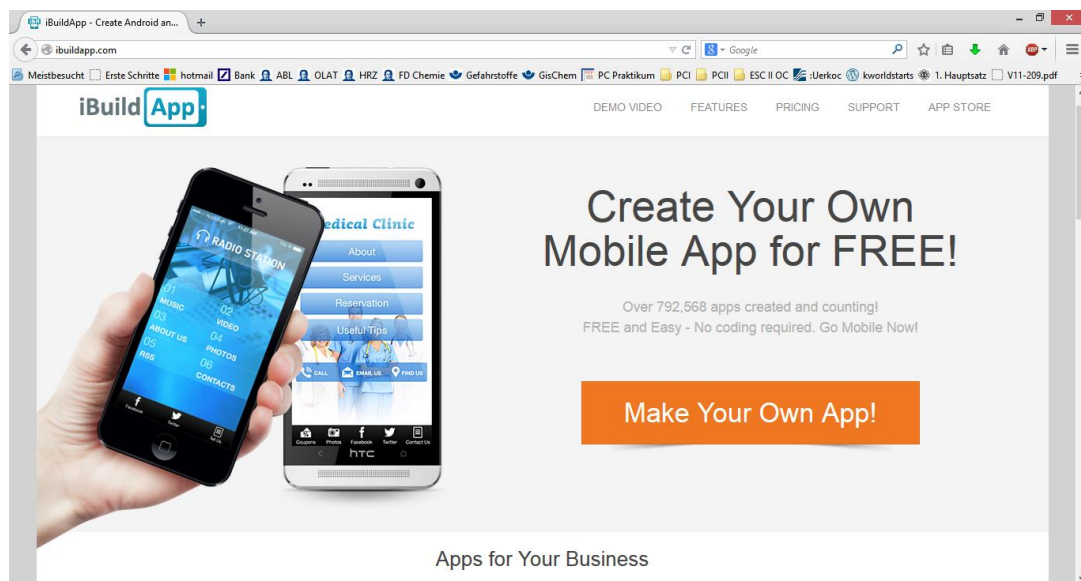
iBuildApp - Create Android an... +

ibuildapp.com

Google

Meistbesucht Erste Schritte hotmail Bank ABL OLAT HRZ FD Chemie Gefahrstoffe GisChem PC Praktikum PCI PCII ESC II OC :Uerkoc kworldstarts 1. Hauptsatz V11-209.pdf

iBuild App

DEMO VIDEO FEATURES PRICING SUPPORT APP STORE

RADIO STATION
01 MUSIC
02 VIDEO
03 ABOUT US
04 PHOTOS
05 RSS
06 CONTACTS
Facebook Twitter Tell Us

Medical Clinic
About
Services
Reservation
Useful Tips
CALL EMAIL US FIND US
Coupons Photos Facebook Twitter Contact Us
htc

Create Your Own Mobile App for FREE!

Over 792,568 apps created and counting!
FREE and Easy - No coding required. Go Mobile Now!

Make Your Own App!

Apps for Your Business